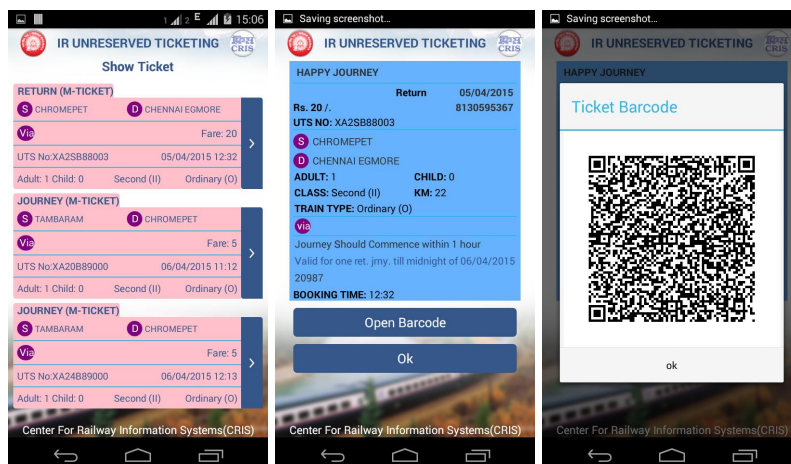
1 2 E 15:06

IR UNRESERVED TICKETING

CRIS

Show Ticket

RETURN (M-TICKET)

S CHROMEPET

D CHENNAI EGMORE

Via

Fare: 20

UTS No:XA2SB88003

05/04/2015 12:32

Adult: 1 Child: 0

Second (II)

Ordinary (O)

JOURNEY (M-TICKET)

S TAMBARAM

D CHROMEPET

Via

Fare: 5

UTS No:XA20B89000

06/04/2015 11:12

Adult: 1 Child: 0

Second (II)

Ordinary (O)

JOURNEY (M-TICKET)

S TAMBARAM

D CHROMEPET

Via

Fare: 5

UTS No:XA24B89000

06/04/2015 12:13

Adult: 1 Child: 0

Second (II)

Ordinary (O)

Center For Railway Information Systems(CRIS)

Saving screenshot...

IR UNRESERVED TICKETING

CRIS

HAPPY JOURNEY

Return

05/04/2015

Rs. 20 /.

8130595367

UTS NO: XA2SB88003

S CHROMEPET

D CHENNAI EGMORE

ADULT: 1

CHILD: 0

CLASS: Second (II)

KM: 22

TRAIN TYPE: Ordinary (O)

via

Journey Should Commence within 1 hour

Valid for one ret. jrny. till midnight of 06/04/2015

20987

BOOKING TIME: 12:32

Open Barcode

Ok

Center For Railway Information Systems(CRIS)

Saving screenshot...

IR UNRESERVED TICKETING

CRIS

HAPPY JOURNEY

Ticket Barcode

ok

Center For Railway Information Systems(CRIS)